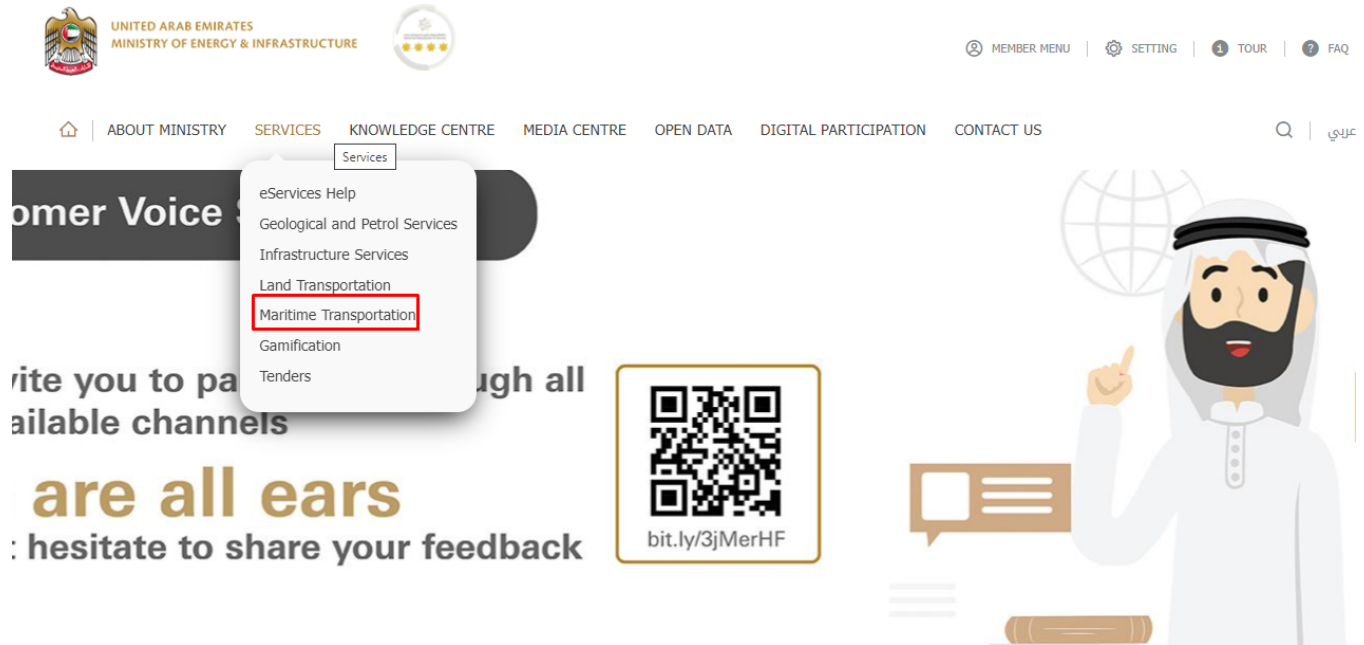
UNITED ARAB EMIRATES
MINISTRY OF ENERGY & INFRASTRUCTURE

MEMBER MENU | SETTING | TOUR | FAQ

ABOUT MINISTRY SERVICES KNOWLEDGE CENTRE MEDIA CENTRE OPEN DATA DIGITAL PARTICIPATION CONTACT US

عربي

Services

eServices Help
Geological and Petrol Services
Infrastructure Services
Land Transportation
Maritime Transportation
Gamification
Tenders

omer Voice S

vite you to pa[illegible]ugh all
ailable channels

are all ears
: hesitate to share your feedback

bit.ly/3jMerHF